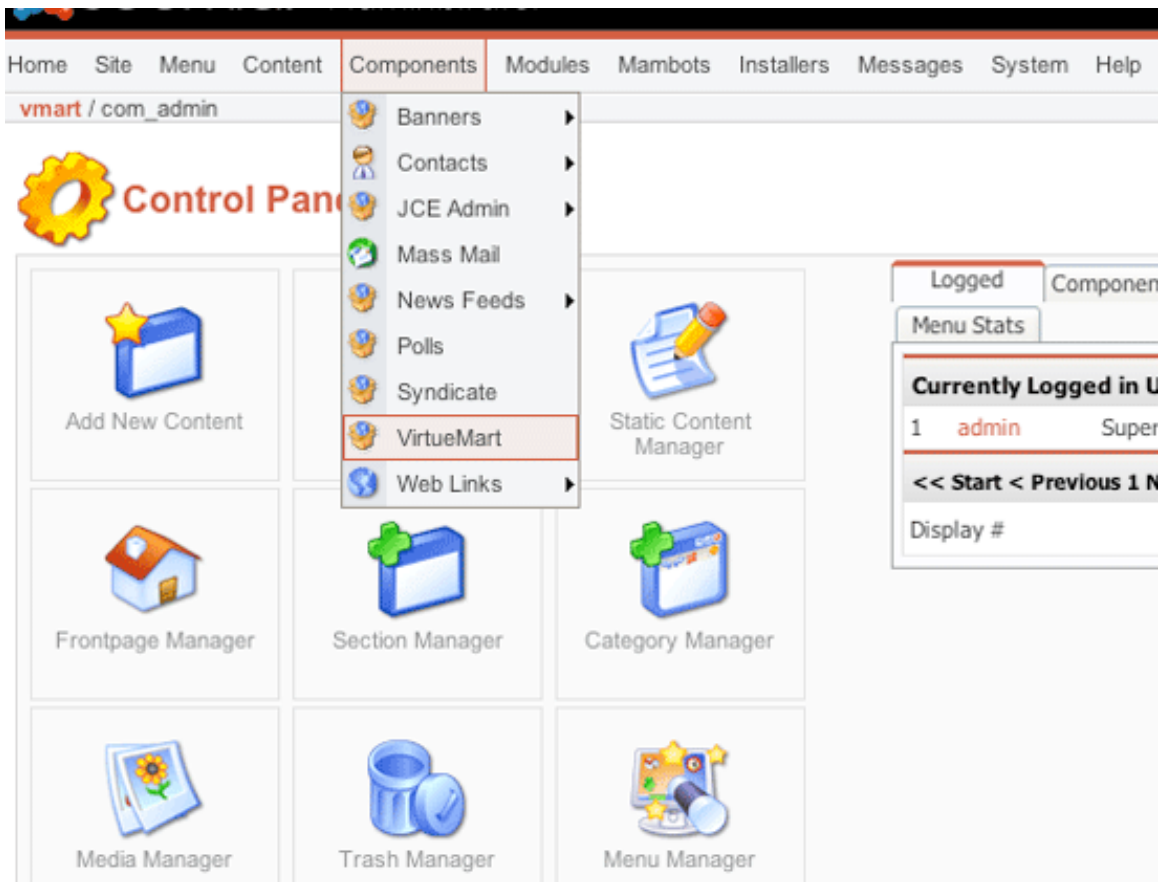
Home Site Menu Content Components Modules Mambots Installers Messages System Help

vmart / com_admin

Control Pan

Banners
Contacts
JCE Admin
Mass Mail
News Feeds
Polls
Syndicate
VirtueMart
Web Links

Add New Content

Static Content Manager

Frontpage Manager

Section Manager

Category Manager

Media Manager

Trash Manager

Menu Manager

Logged
Componen
Menu Stats

Currently Logged in U

1 admin Super

<< Start < Previous 1 N

Display #